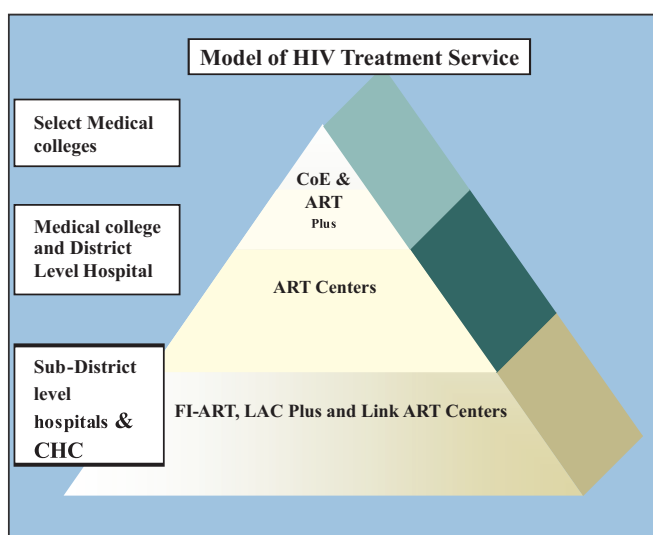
Model of HIV Treatment Service

Select Medical colleges

Medical college and District Level Hospital

Sub-District level hospitals & CHC

CoE & ART Plus

ART Centers

FI-ART, LAC Plus and Link ART Centers